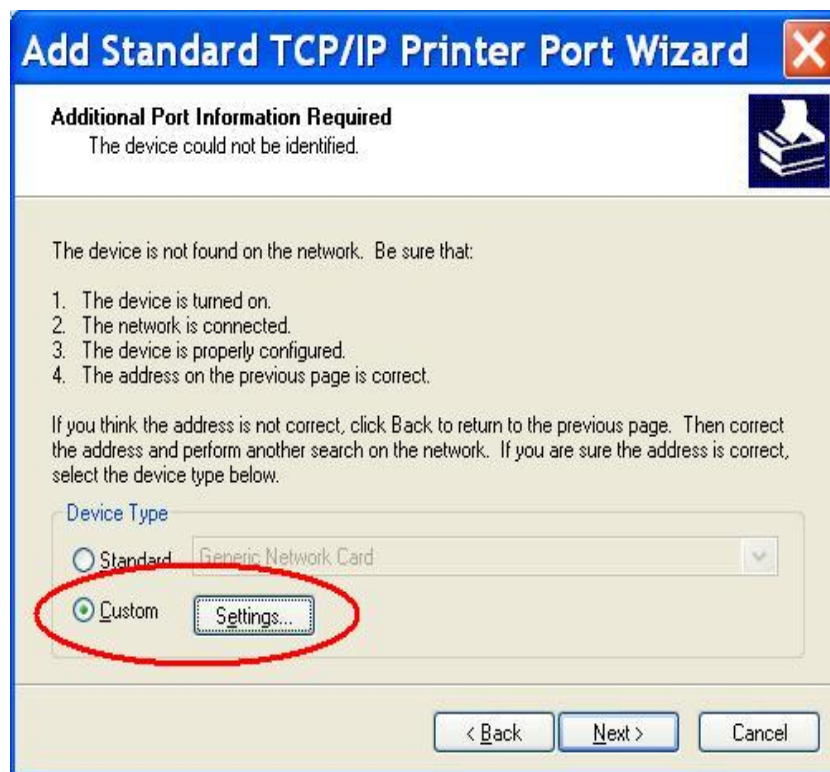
Add Standard TCP/IP Printer Port Wizard

Additional Port Information Required
The device could not be identified.

The device is not found on the network. Be sure that:

1. The device is turned on.
2. The network is connected.
3. The device is properly configured.
4. The address on the previous page is correct.

If you think the address is not correct, click Back to return to the previous page. Then correct the address and perform another search on the network. If you are sure the address is correct, select the device type below.

Device Type

Standard Generic Network Card

Custom Settings...

< Back Next > Cancel